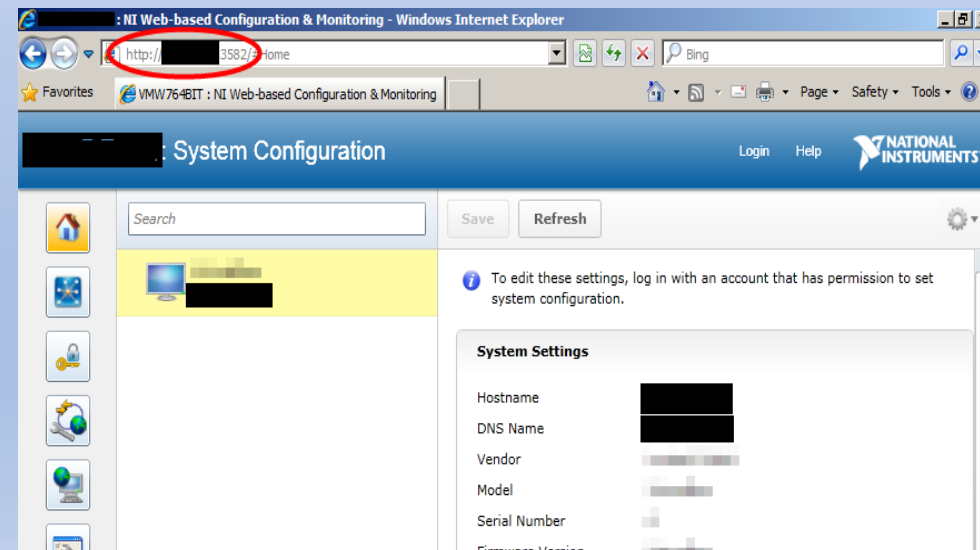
: NI Web-based Configuration & Monitoring - Windows Internet Explorer

http://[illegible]3582/#Home

Bing

Favorites

VMW764BIT : NI Web-based Configuration & Monitoring

Page ▾ Safety ▾ Tools ▾

: System Configuration

Login Help

NATIONAL INSTRUMENTS

Search

Save Refresh

To edit these settings, log in with an account that has permission to set system configuration.

System Settings

Hostname

DNS Name

Vendor

Model

Serial Number

Firmware Version